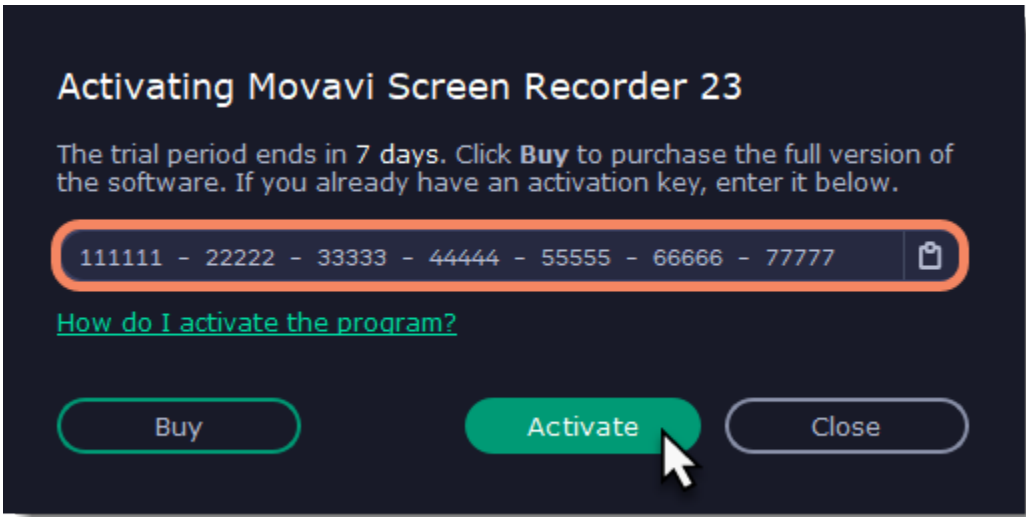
Activating Movavi Screen Recorder 23

The trial period ends in 7 days. Click Buy to purchase the full version of the software. If you already have an activation key, enter it below.

111111 - 22222 - 33333 - 44444 - 55555 - 66666 - 77777

How do I activate the program?

Buy

Activate

Close